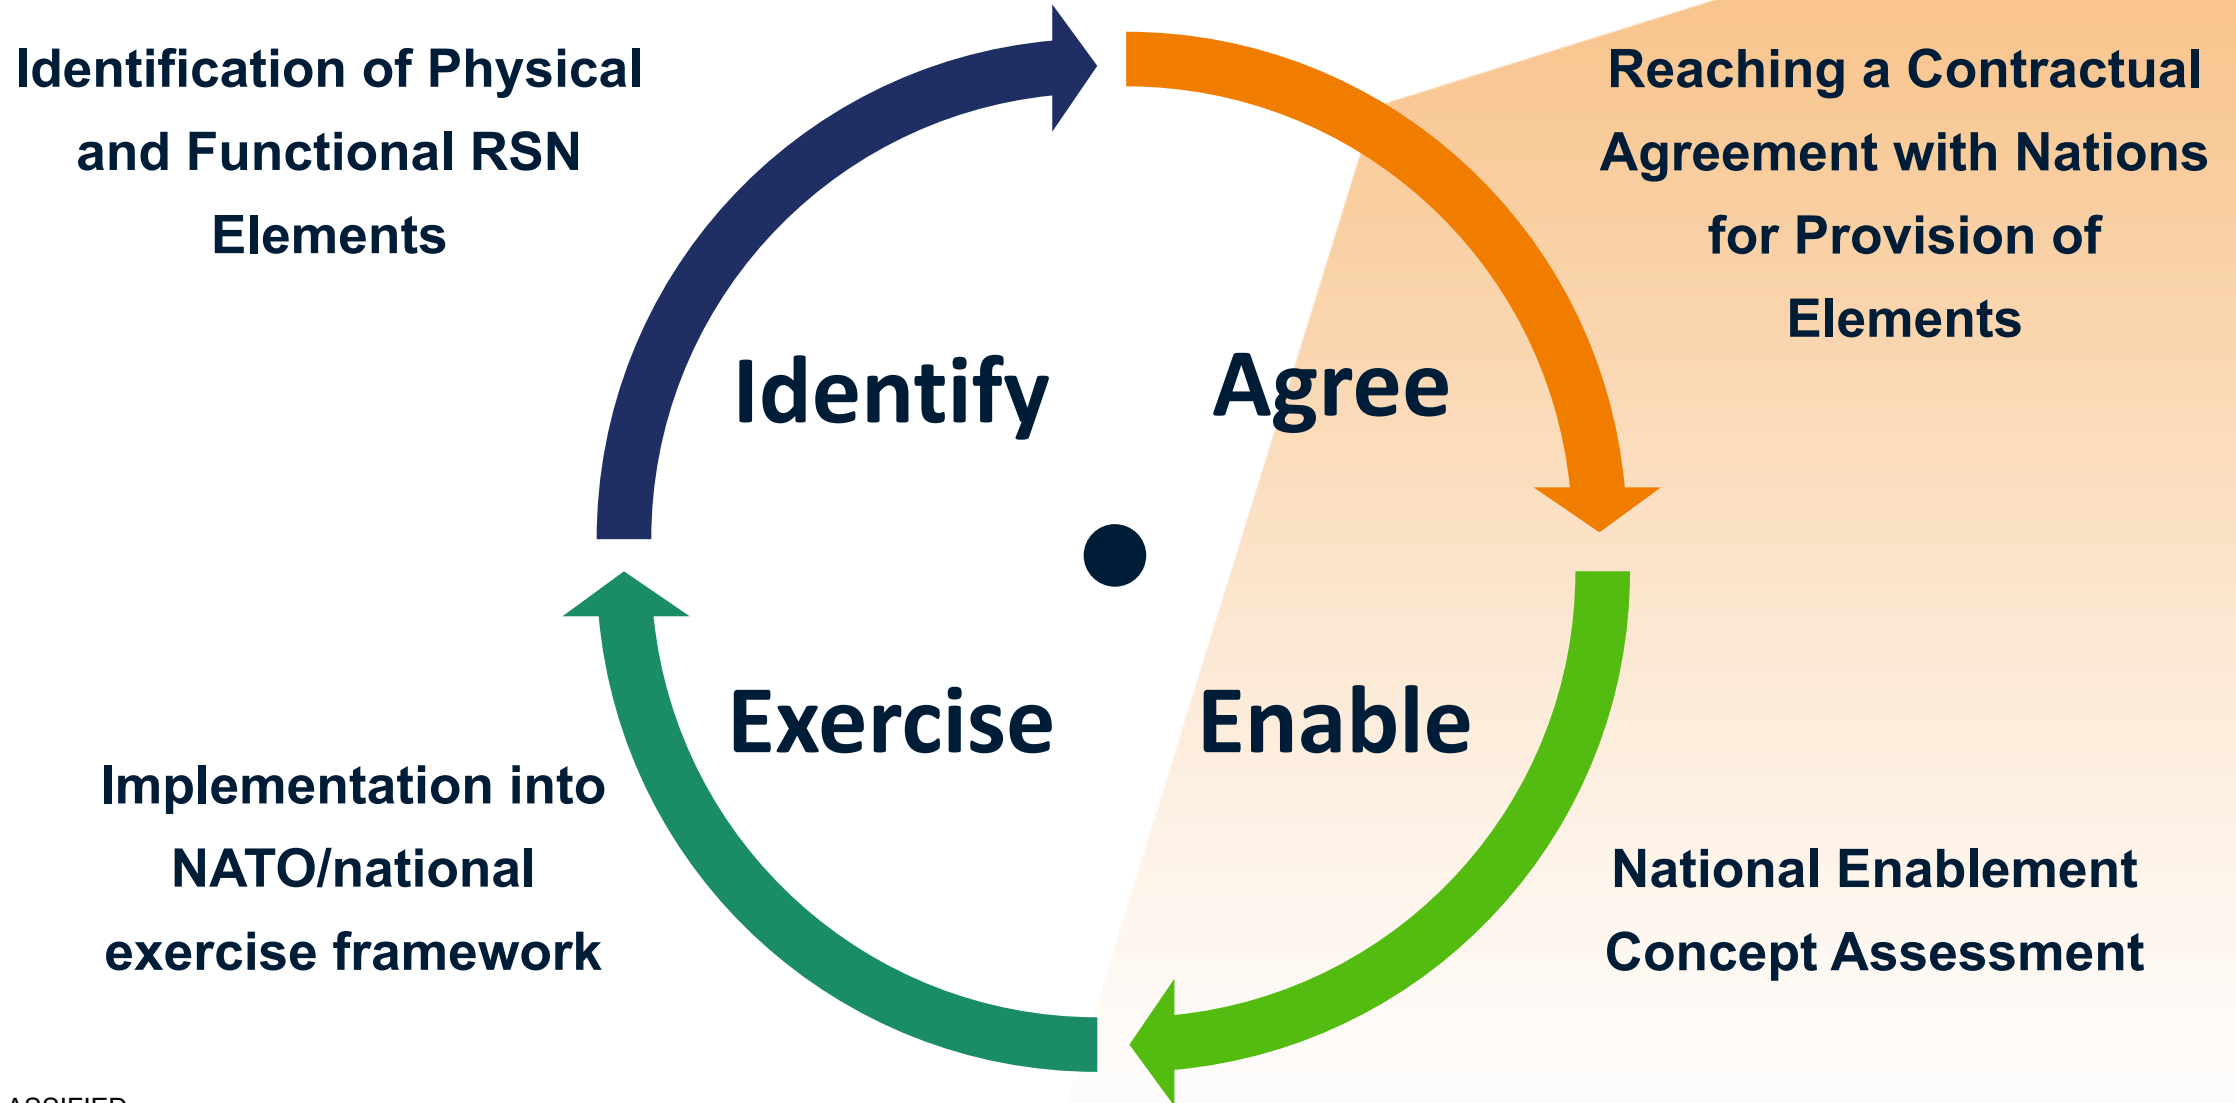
Identification of Physical and Functional RSN Elements

Reaching a Contractual Agreement with Nations for Provision of Elements

Identify

Agree

Exercise

Enable

Implementation into NATO/national exercise framework

National Enablement Concept Assessment

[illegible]ASSIFIED